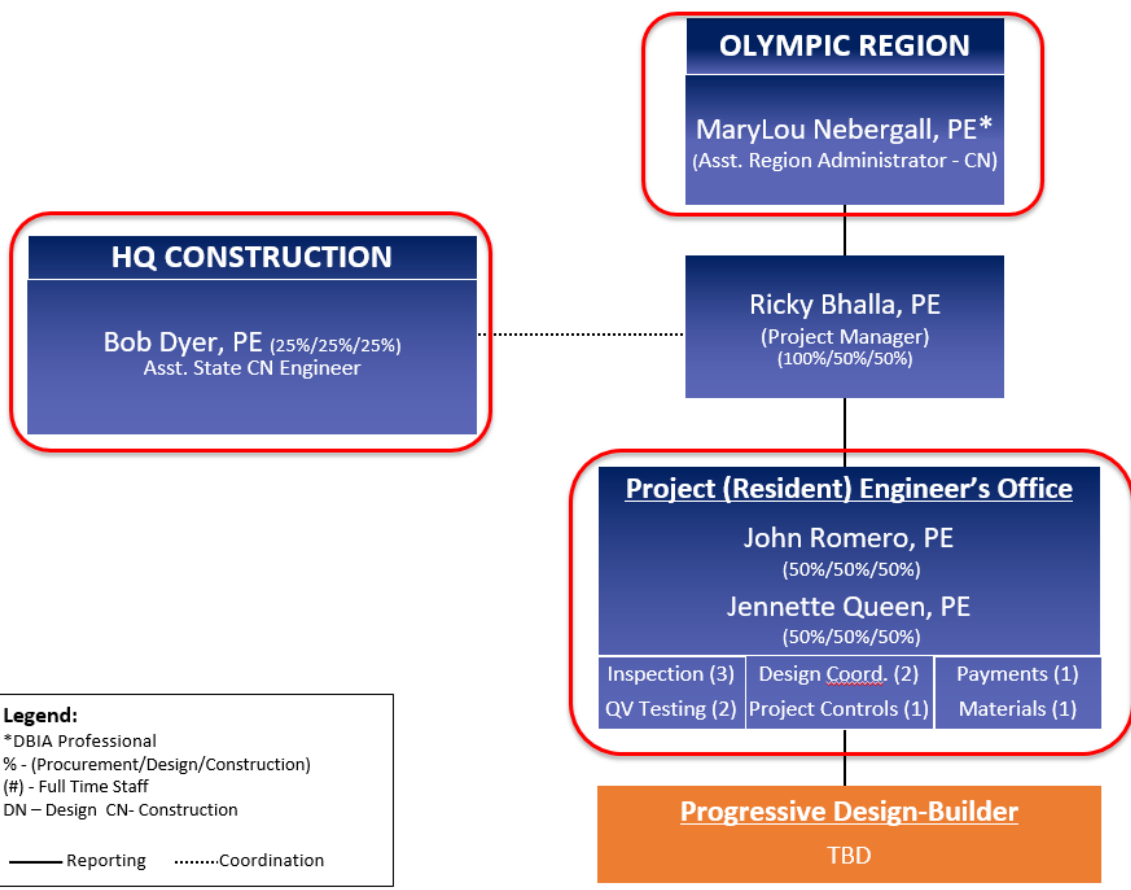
OLYMPIC REGION

MaryLou Nebergall, PE*
(Asst. Region Administrator - CN)

HQ CONSTRUCTION

Bob Dyer, PE (25%/25%/25%)
Asst. State CN Engineer

Ricky Bhalla, PE
(Project Manager)
(100%/50%/50%)

Project (Resident) Engineer's Office

John Romero, PE
(50%/50%/50%)

Jennette Queen, PE
(50%/50%/50%)

Inspection (3)
QV Testing (2)

Design Coord. (2)
Project Controls (1)

Payments (1)
Materials (1)

Progressive Design-Builder

TBD

Legend:
*DBIA Professional
% - (Procurement/Design/Construction)
(#) - Full Time Staff
DN – Design CN- Construction

Reporting Coordination